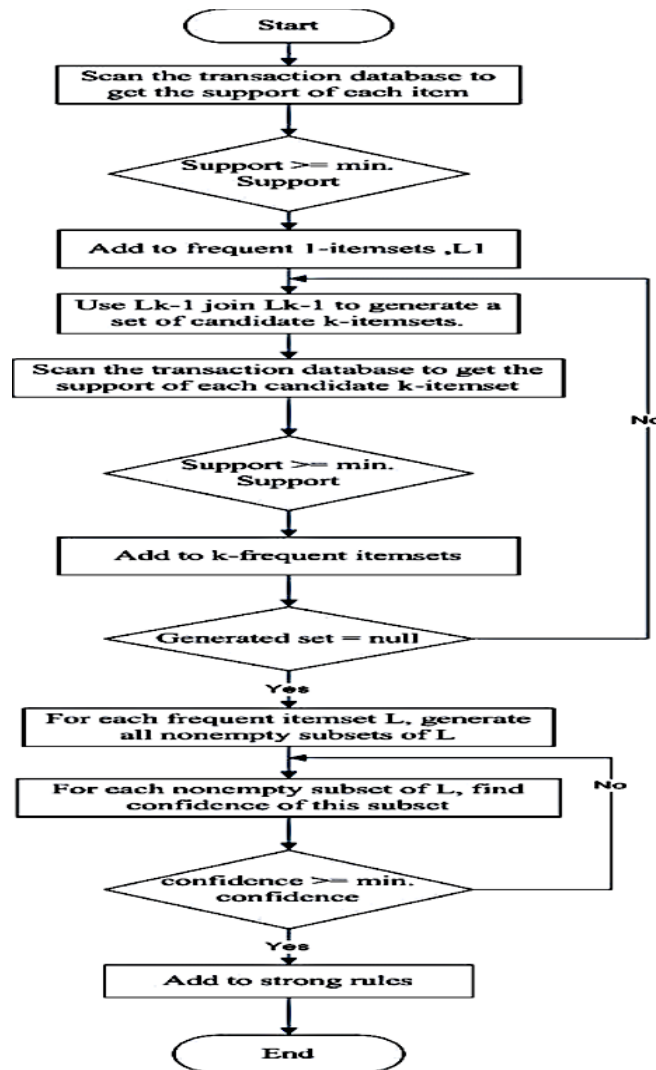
Start

Scan the transaction database to get the support of each item

Support >= min. Support

Add to frequent 1-itemsets ,L1

Use Lk-1 join Lk-1 to generate a set of candidate k-itemsets.

Scan the transaction database to get the support of each candidate k-itemset

No

Support >= min. Support

Add to k-frequent itemsets

Generated set = null

Yes

For each frequent itemset L, generate all nonempty subsets of L

For each nonempty subset of L, find confidence of this subset

No

confidence >= min. confidence

Yes

Add to strong rules

End